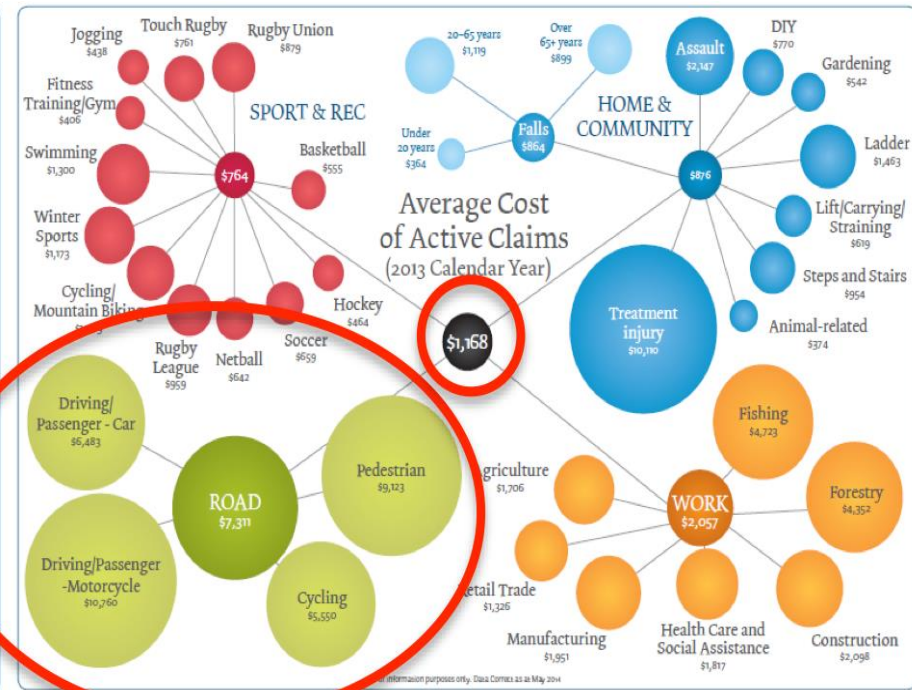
Jogging
$438

Touch Rugby
$761

Rugby Union
$879

Fitness Training/Gym
$406

SPORT & REC

Swimming
$1,300

$764

Basketball
$555

Winter Sports
$1,173

Cycling/Mountain Biking
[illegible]

Hockey
$464

Rugby League
$959

Netball
$642

Soccer
$659

20–65 years
$1,119

Over 65+ years
$899

Under 20 years
$364

Falls
$864

HOME & COMMUNITY

Assault
$2,147

DIY
$770

Gardening
$542

Ladder
$1,463

$876

Lift/Carrying/Straining
$619

Steps and Stairs
$954

Animal-related
$374

Treatment injury
$10,110

Average Cost of Active Claims
(2013 Calendar Year)

$1,168

Driving/Passenger - Car
$6,483

ROAD
$7,311

Pedestrian
$9,123

Driving/Passenger -Motorcycle
$10,760

Cycling
$5,550

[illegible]griculture
$1,706

Fishing
$4,723

WORK
$2,057

Forestry
$4,352

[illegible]etail Trade
$1,326

Manufacturing
$1,951

Health Care and Social Assistance
$1,817

Construction
$2,098

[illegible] information purposes only. Data Correct as at May 2014